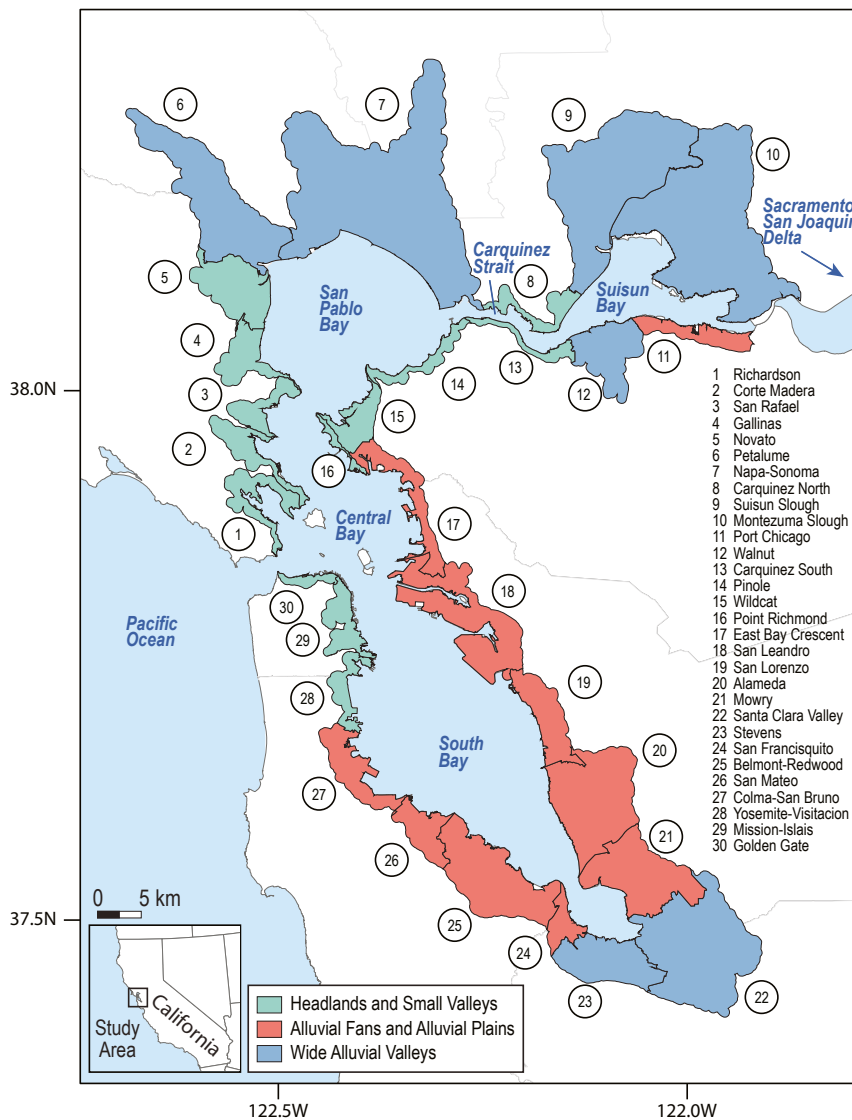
6
7
9
10
Sacramento San Joaquin Delta
Carquinez Strait
5
8
San Pablo Bay
Suisun Bay
11
4
13
14
12
38.0N
3
15
2
16
17
Central Bay
1
18
30
Pacific Ocean
29
19
28
20
South Bay
27
21
26
0 5 km
37.5N
25
24
22
23
Study Area
California
Headlands and Small Valleys
Alluvial Fans and Alluvial Plains
Wide Alluvial Valleys
122.5W
122.0W

1 Richardson
2 Corte Madera
3 San Rafael
4 Gallinas
5 Novato
6 Petalume
7 Napa-Sonoma
8 Carquinez North
9 Suisun Slough
10 Montezuma Slough
11 Port Chicago
12 Walnut
13 Carquinez South
14 Pinole
15 Wildcat
16 Point Richmond
17 East Bay Crescent
18 San Leandro
19 San Lorenzo
20 Alameda
21 Mowry
22 Santa Clara Valley
23 Stevens
24 San Francisquito
25 Belmont-Redwood
26 San Mateo
27 Colma-San Bruno
28 Yosemite-Visitacion
29 Mission-Islais
30 Golden Gate